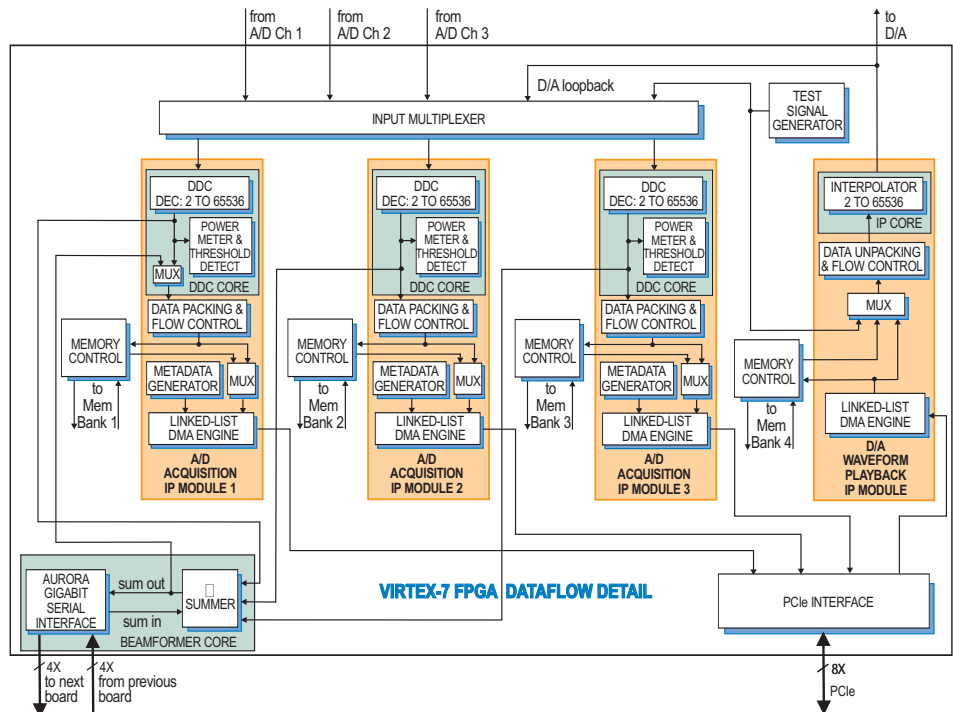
from A/D Ch 1

from A/D Ch 2

from A/D Ch 3

to D/A

D/A loopback

TEST SIGNAL GENERATOR

INPUT MULTIPLEXER

DDC DEC: 2 TO 65536

POWER METER & THRESHOLD DETECT

MUX

DDC CORE

DATA PACKING & FLOW CONTROL

MEMORY CONTROL

METADATA GENERATOR

MUX

to Mem Bank 1

LINKED-LIST DMA ENGINE

A/D ACQUISITION IP MODULE 1

DDC DEC: 2 TO 65536

POWER METER & THRESHOLD DETECT

DDC CORE

DATA PACKING & FLOW CONTROL

MEMORY CONTROL

METADATA GENERATOR

MUX

to Mem Bank 2

LINKED-LIST DMA ENGINE

A/D ACQUISITION IP MODULE 2

DDC DEC: 2 TO 65536

POWER METER & THRESHOLD DETECT

DDC CORE

DATA PACKING & FLOW CONTROL

MEMORY CONTROL

METADATA GENERATOR

MUX

to Mem Bank 3

LINKED-LIST DMA ENGINE

A/D ACQUISITION IP MODULE 3

INTERPOLATOR 2 TO 65536

IP CORE

DATA UNPACKING & FLOW CONTROL

MUX

MEMORY CONTROL

to Mem Bank 4

LINKED-LIST DMA ENGINE

D/A WAVEFORM PLAYBACK IP MODULE

AURORA GIGABIT SERIAL INTERFACE

sum out

sum in

SUMMER

BEAMFORMER CORE

VIRTEX-7 FPGA DATAFLOW DETAIL

PCIe INTERFACE

4X to next board

4X from previous board

8X PCIe